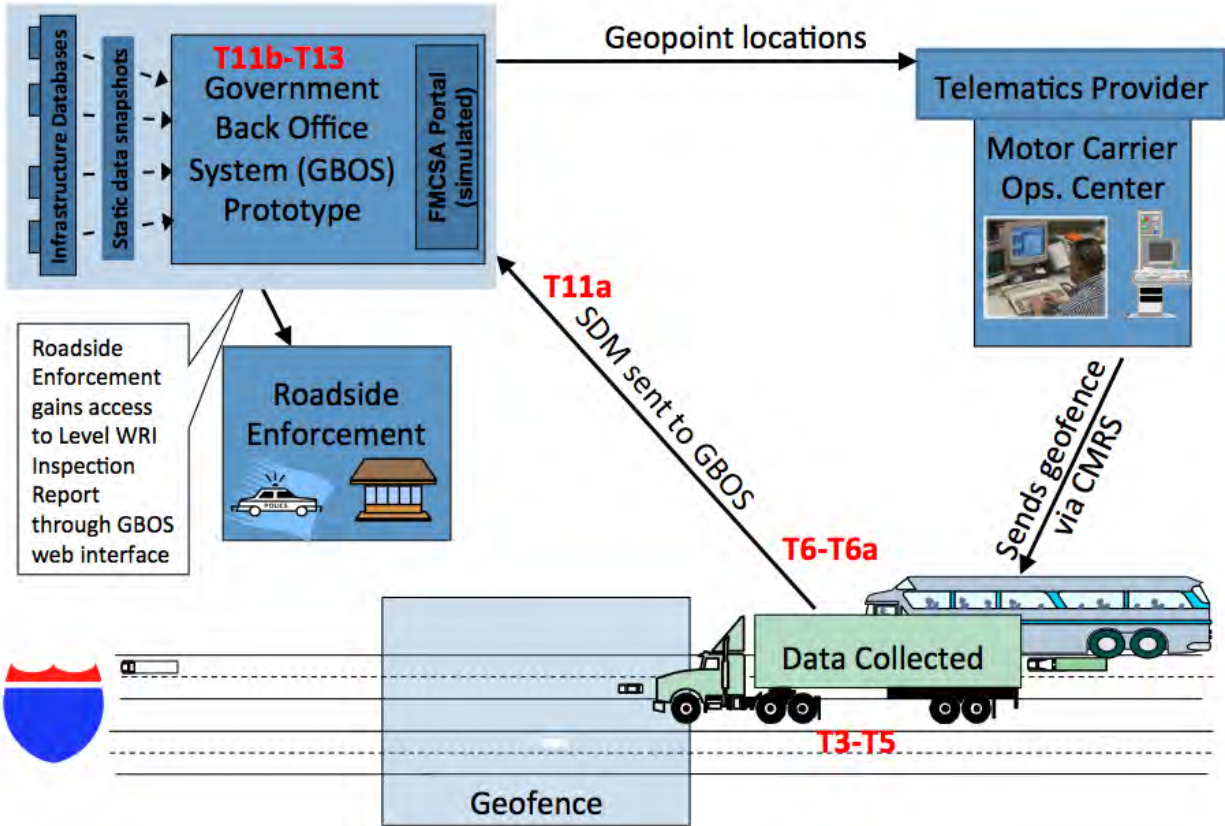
Infrastructure Databases

Static data snapshots

T11b-T13
Government Back Office System (GBOS) Prototype

FMCSA Portal (simulated)

Geopoint locations

Telematics Provider

Motor Carrier Ops. Center

Roadside Enforcement gains access to Level WRI Inspection Report through GBOS web interface

Roadside Enforcement

POLICE

T11a
SDM sent to GBOS

Sends geofence via CMRS

T6-T6a

Data Collected

T3-T5

Geofence